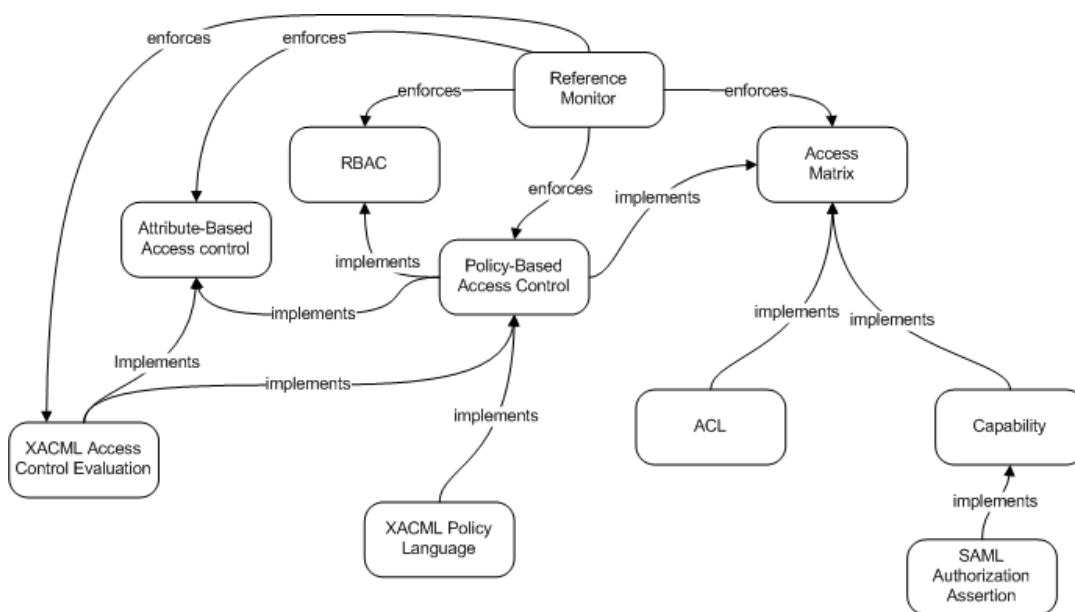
enforces
enforces
Reference Monitor
enforces
enforces
RBAC
Access Matrix
enforces
implements
Attribute-Based Access control
implements
Policy-Based Access Control
implements
implements
implements
Implements
implements
XACML Access Control Evaluation
implements
ACL
Capability
implements
XACML Policy Language
SAML Authorization Assertion